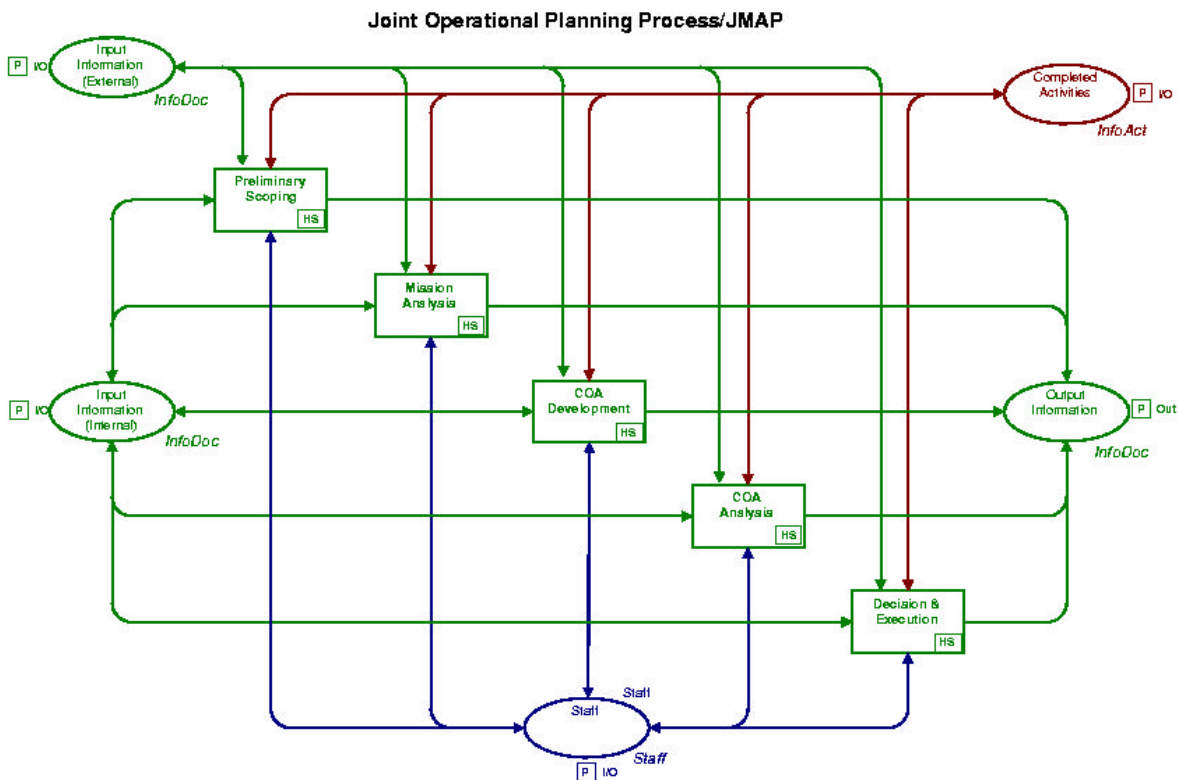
Joint Operational Planning Process/JMAP

P I/O
Input Information (External)
InfoDoc

Completed Activities
P I/O
InfoAct

Preliminary Scoping
HS

Mission Analysis
HS

P I/O
Input Information (Internal)
InfoDoc

COA Development
HS

Output Information
P Out
InfoDoc

COA Analysis
HS

Decision & Execution
HS

Staff
Staff
Staff
P I/O